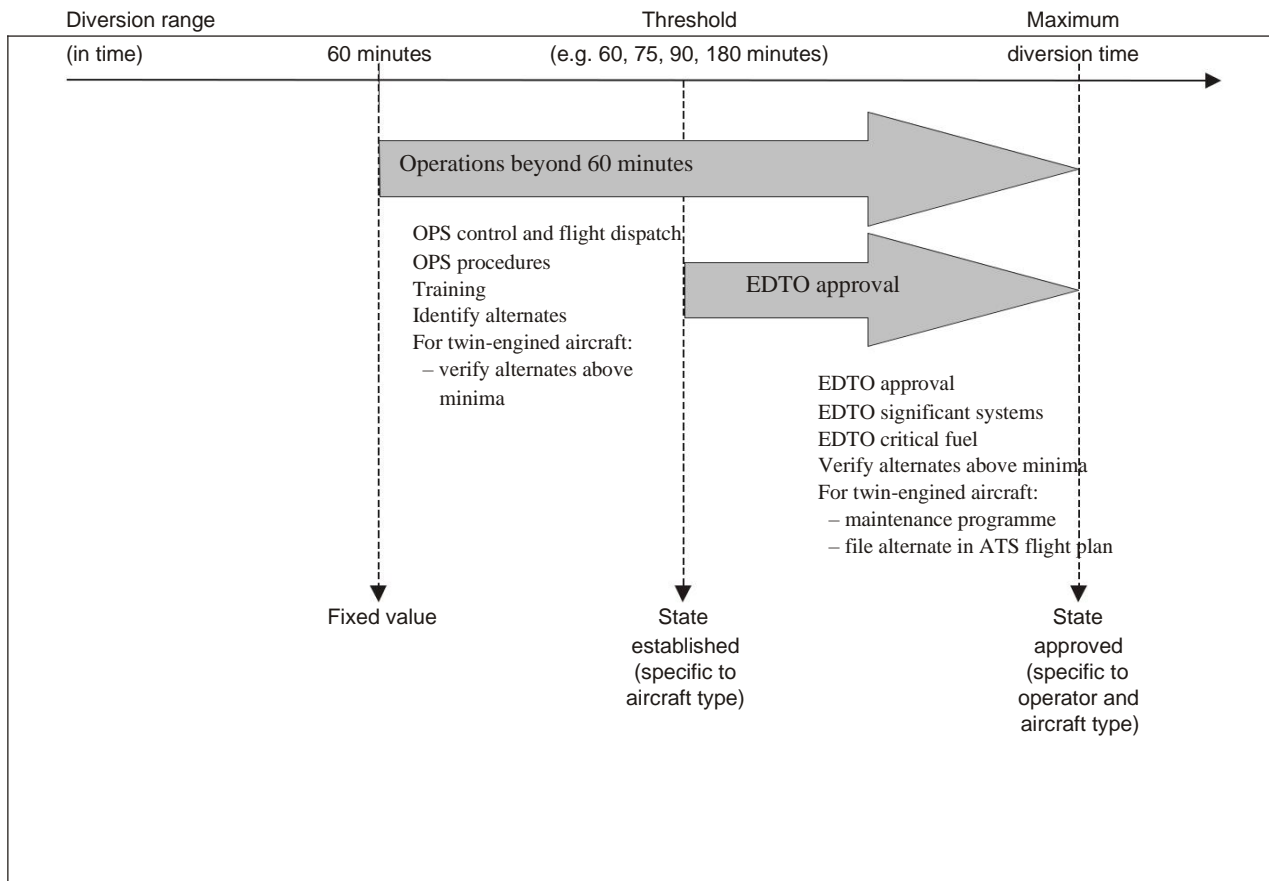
Diversion range (in time)

60 minutes

Threshold (e.g. 60, 75, 90, 180 minutes)

Maximum diversion time

Operations beyond 60 minutes

OPS control and flight dispatch
OPS procedures
Training
Identify alternates
For twin-engined aircraft:
– verify alternates above minima

EDTO approval

EDTO approval
EDTO significant systems
EDTO critical fuel
Verify alternates above minima
For twin-engined aircraft:
– maintenance programme
– file alternate in ATS flight plan

Fixed value

State established (specific to aircraft type)

State approved (specific to operator and aircraft type)